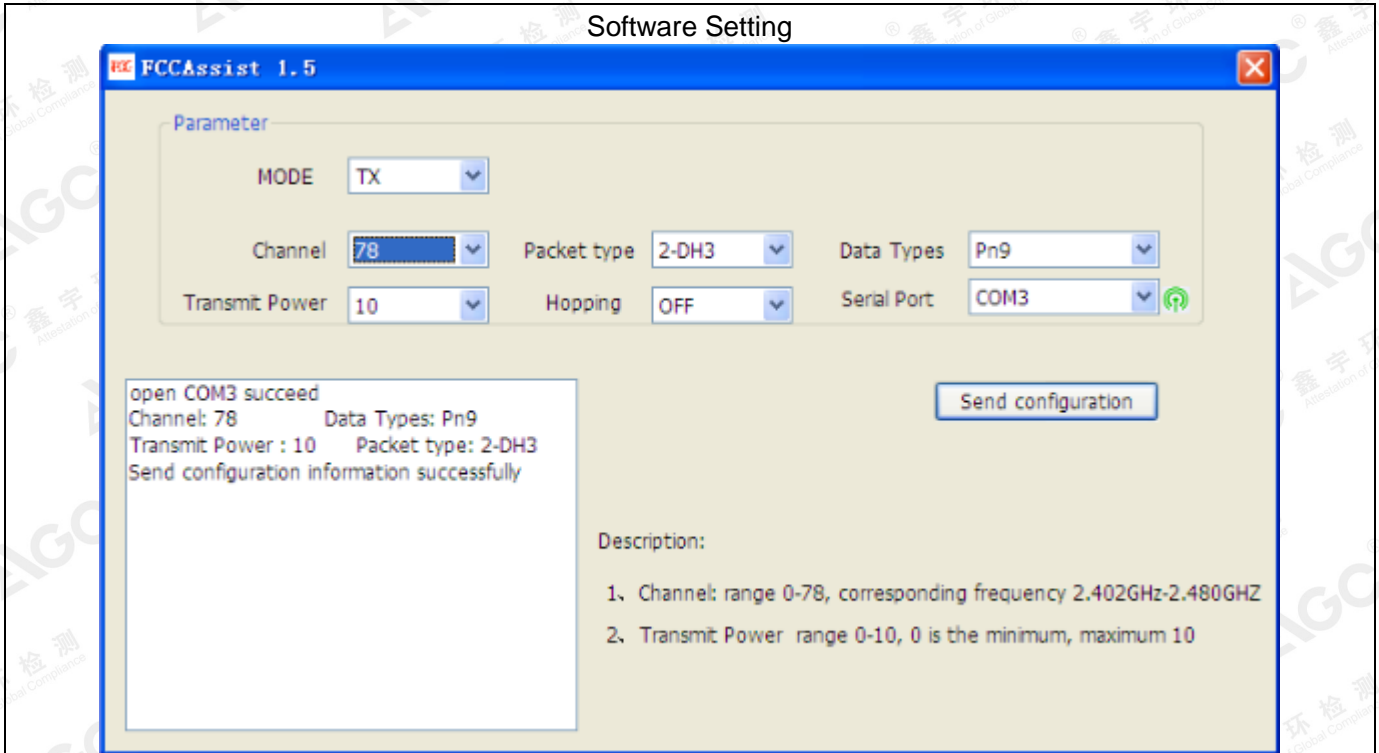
Software Setting

FCCAssist 1.5

Parameter

MODE TX

Channel 78

Packet type 2-DH3

Data Types Pn9

Transmit Power 10

Hopping OFF

Serial Port COM3

open COM3 succeed
Channel: 78 Data Types: Pn9
Transmit Power : 10 Packet type: 2-DH3
Send configuration information successfully

Send configuration

Description:

1、Channel: range 0-78, corresponding frequency 2.402GHz-2.480GHZ

2、Transmit Power range 0-10, 0 is the minimum, maximum 10